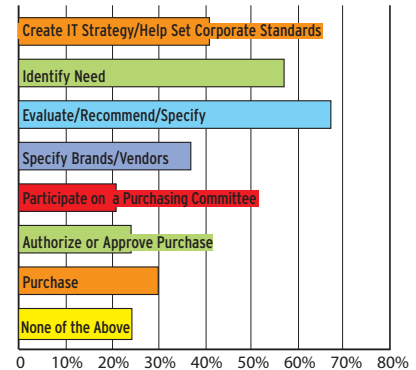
Create IT Strategy/Help Set Corporate Standards

Identify Need

Evaluate/Recommend/Specify

Specify Brands/Vendors

Participate on a Purchasing Committee

Authorize or Approve Purchase

Purchase

None of the Above

0
10%
20%
30%
40%
50%
60%
70%
80%